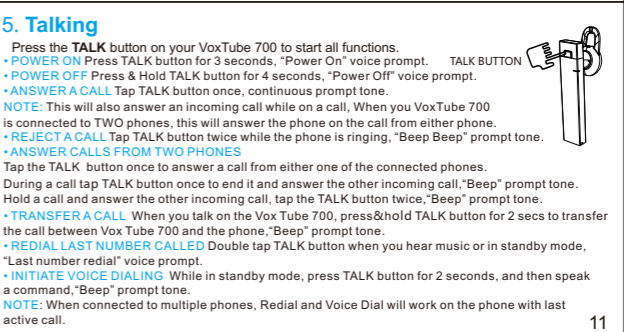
5. **Talking**

Press the **TALK** button on your VoxTube 700 to start all functions.

• POWER ON Press TALK button for 3 seconds, "Power On" voice prompt.

TALK BUTTON

• POWER OFF Press & Hold TALK button for 4 seconds, "Power Off" voice prompt.

• ANSWER A CALL Tap TALK button once, continuous prompt tone.

NOTE: This will also answer an incoming call while on a call, When you VoxTube 700 is connected to TWO phones, this will answer the phone on the call from either phone.

• REJECT A CALL Tap TALK button twice while the phone is ringing, "Beep Beep" prompt tone.

• ANSWER CALLS FROM TWO PHONES

Tap the TALK button once to answer a call from either one of the connected phones.

During a call tap TALK button once to end it and answer the other incoming call,"Beep" prompt tone.

Hold a call and answer the other incoming call, tap the TALK button twice,"Beep" prompt tone.

• TRANSFER A CALL When you talk on the Vox Tube 700, press&hold TALK button for 2 secs to transfer the call between Vox Tube 700 and the phone,"Beep" prompt tone.

• REDIAL LAST NUMBER CALLED Double tap TALK button when you hear music or in standby mode, "Last number redial" voice prompt.

• INITIATE VOICE DIALING While in standby mode, press TALK button for 2 seconds, and then speak a command,"Beep" prompt tone.

NOTE: When connected to multiple phones, Redial and Voice Dial will work on the phone with last active call.

11